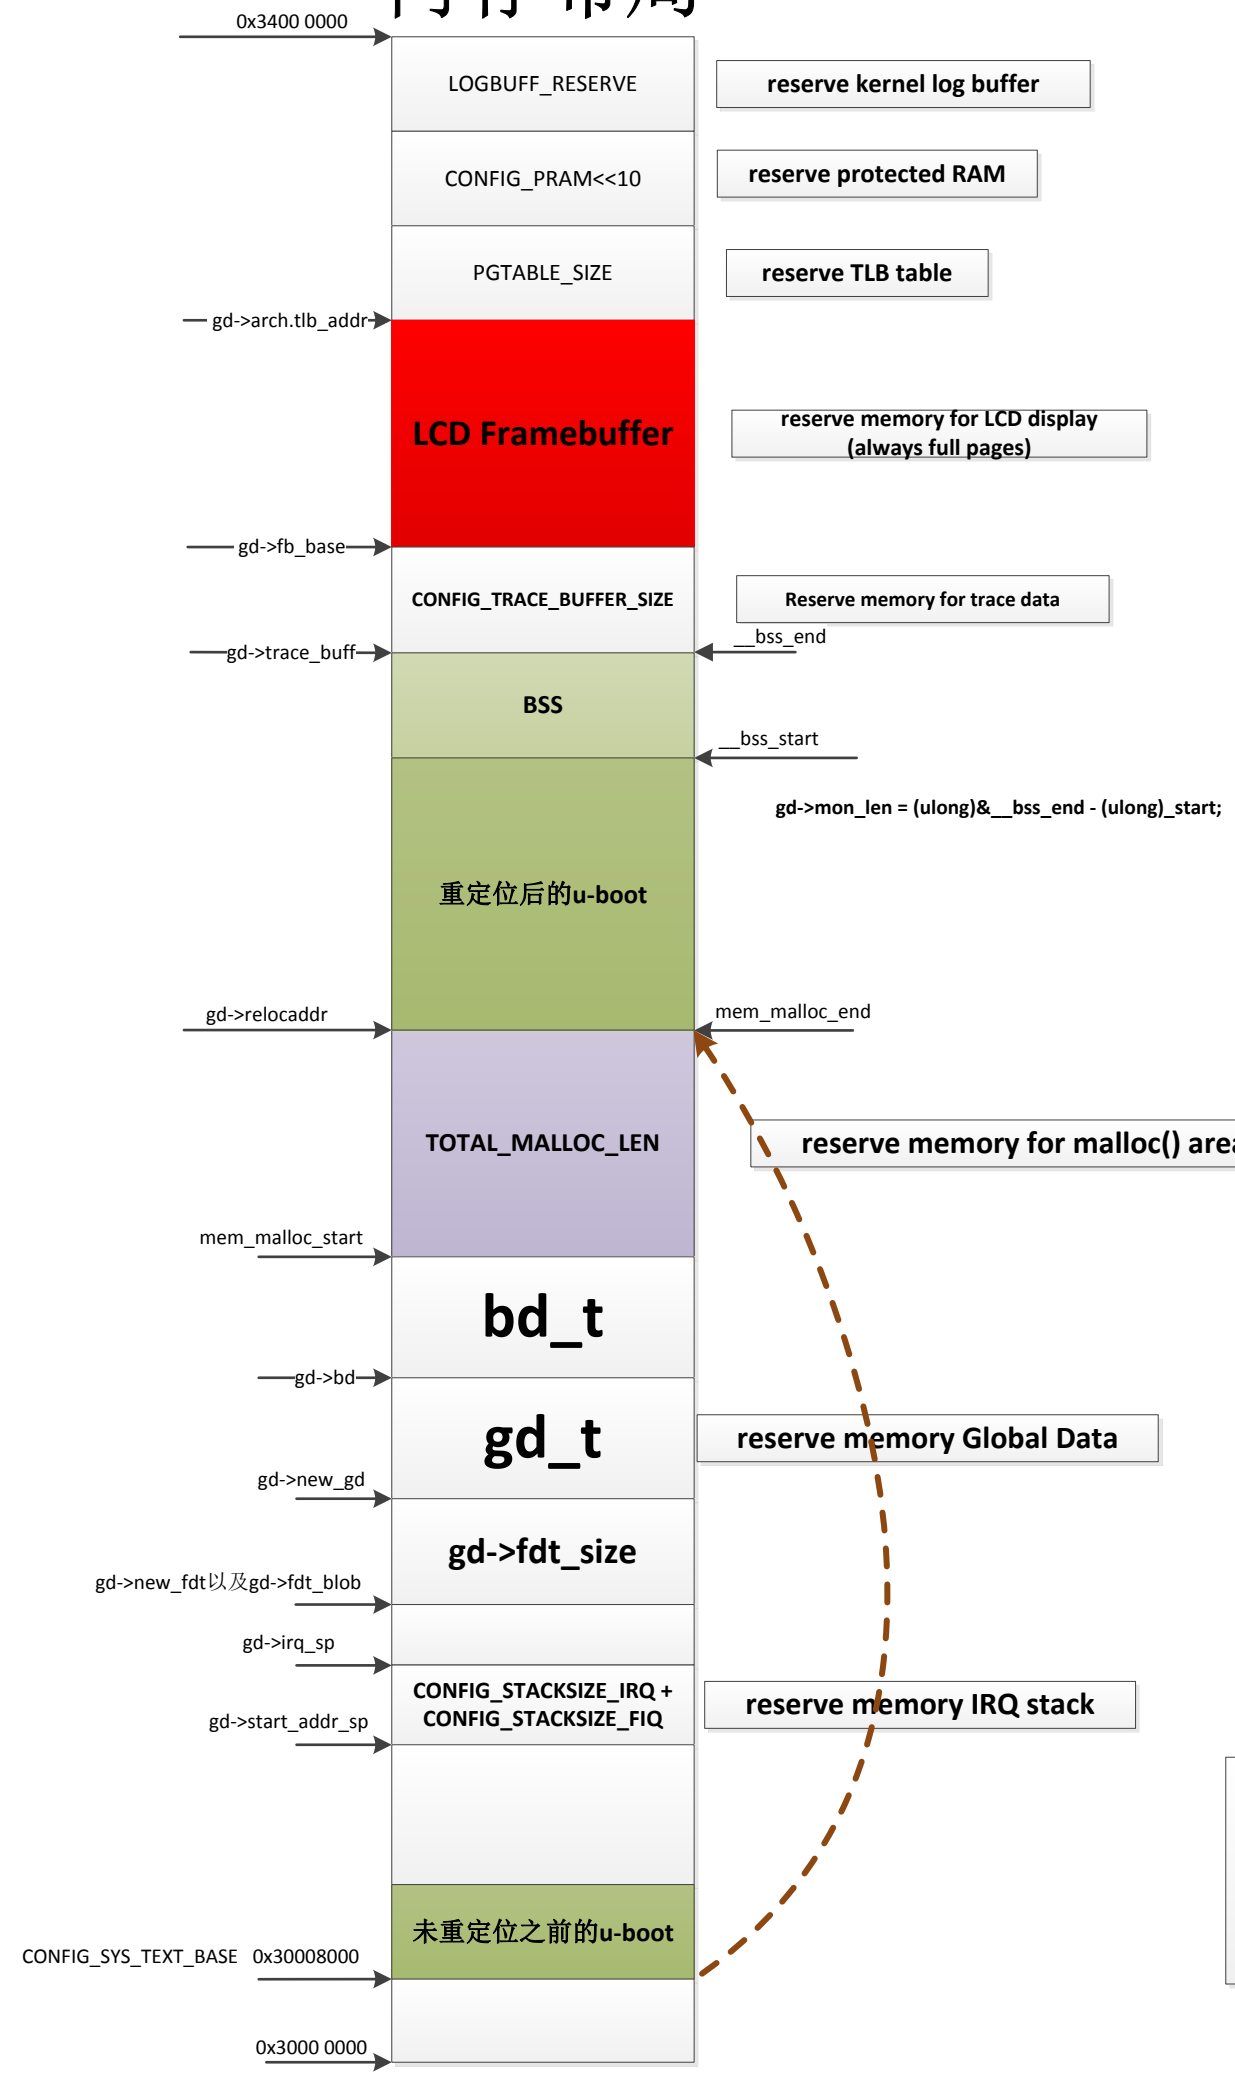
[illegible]

0x3400 0000

LOGBUFF_RESERVE

reserve kernel log buffer

CONFIG_PRAM<<10

reserve protected RAM

PGTABLE_SIZE

reserve TLB table

gd->arch.tlb_addr

LCD Framebuffer

reserve memory for LCD display (always full pages)

gd->fb_base

CONFIG_TRACE_BUFFER_SIZE

Reserve memory for trace data

__bss_end

gd->trace_buff

BSS

__bss_start

gd->mon_len = (ulong)&__bss_end - (ulong)_start;

重定位后的u-boot

gd->relocaddr

mem_malloc_end

TOTAL_MALLOC_LEN

reserve memory for malloc() are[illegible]

mem_malloc_start

bd_t

gd->bd

gd_t

reserve memory Global Data

gd->new_gd

gd->fdt_size

gd->new_fdt以及gd->fdt_blob

gd->irq_sp

CONFIG_STACKSIZE_IRQ + CONFIG_STACKSIZE_FIQ

reserve memory IRQ stack

gd->start_addr_sp

未重定位之前的u-boot

CONFIG_SYS_TEXT_BASE 0x30008000

0x3000 0000